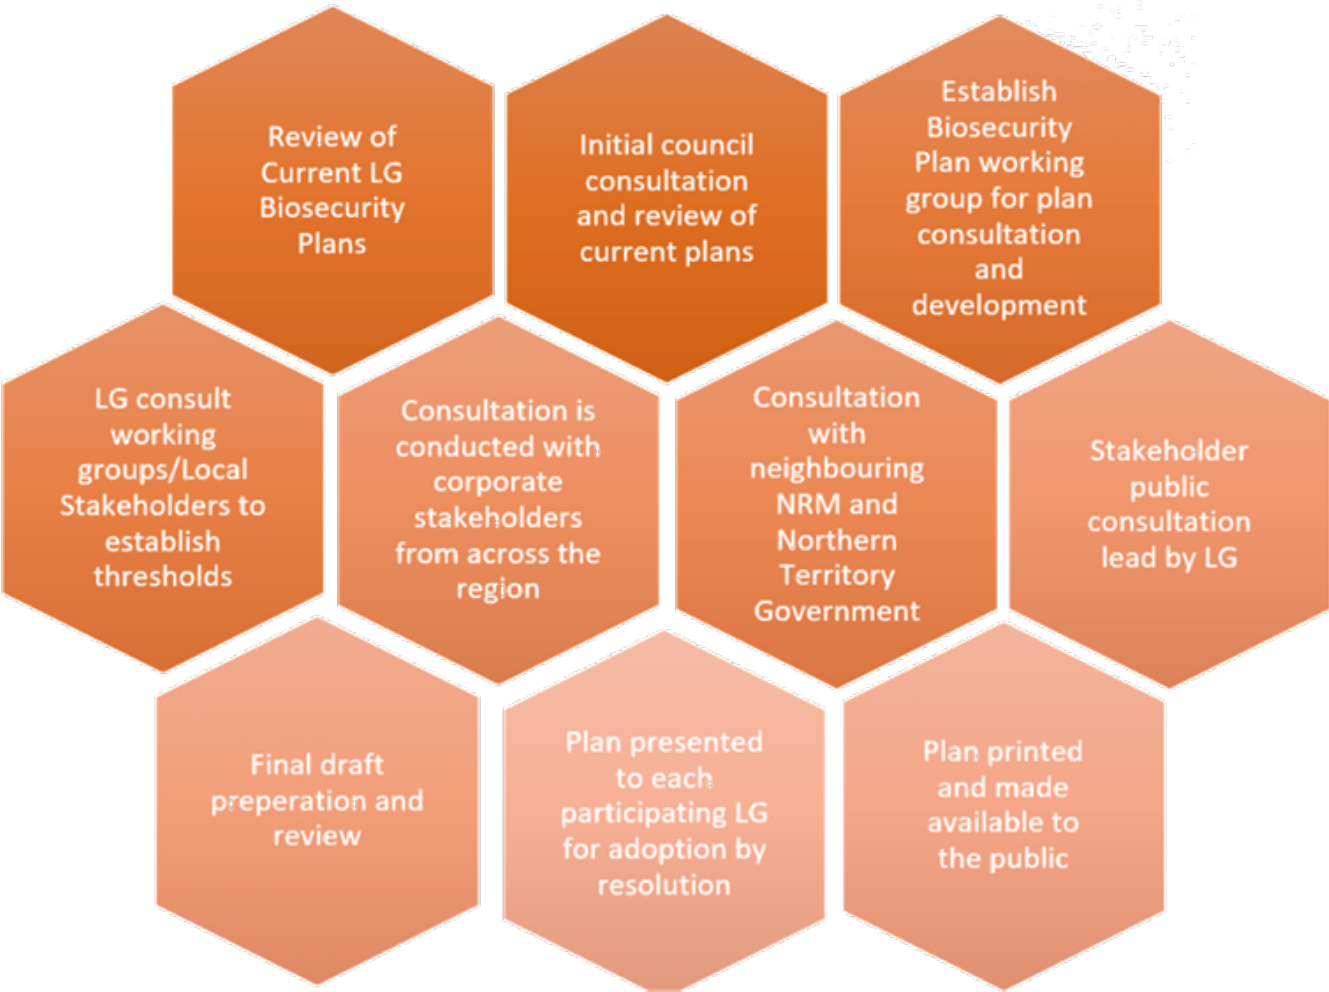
Review of Current LG Biosecurity Plans

Initial council consultation and review of current plans

Establish Biosecurity Plan working group for plan consultation and development

LG consult working groups/Local Stakeholders to establish thresholds

Consultation is conducted with corporate stakeholders from across the region

Consultation with neighbouring NRM and Northern Territory Government

Stakeholder public consultation lead by LG

Final draft preperation and review

Plan presented to each participating LG for adoption by resolution

Plan printed and made available to the public